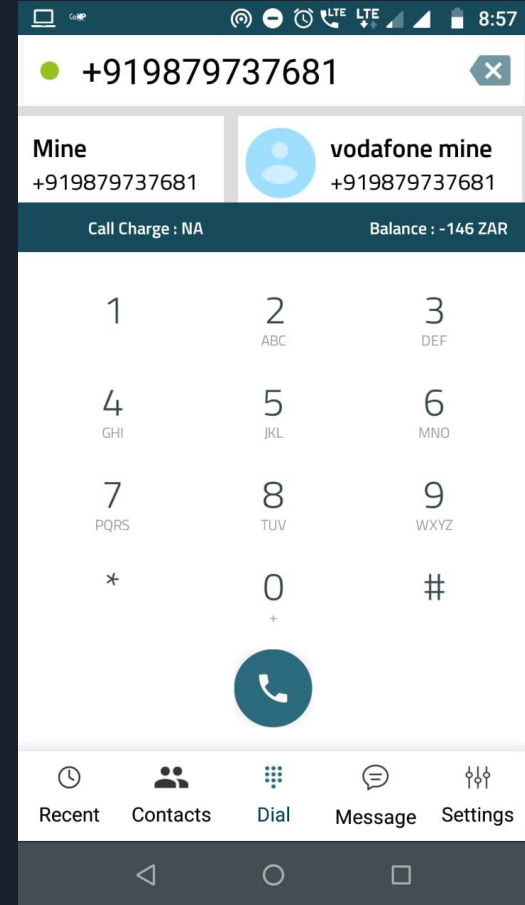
LTE LTE 8:57

+919879737681

Mine
+919879737681

vodafone mine
+919879737681

Call Charge : NA
Balance : -146 ZAR

1
2
ABC
3
DEF
4
GHI
5
JKL
6
MNO
7
PQRS
8
TUV
9
WXYZ
*
0
+
#

Recent
Contacts
Dial
Message
Settings